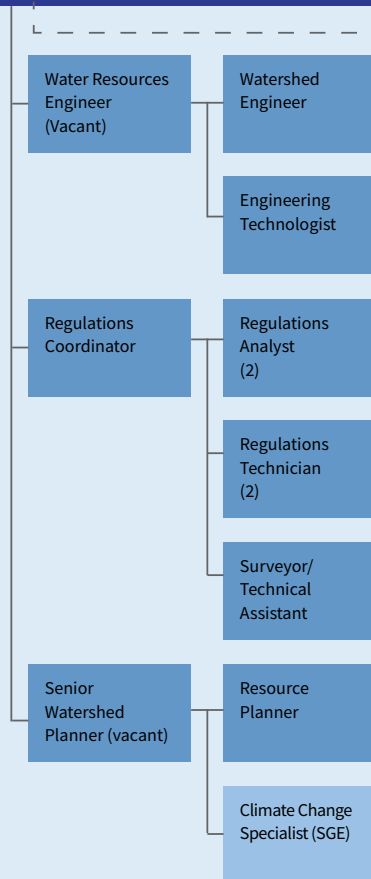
Water Resources Engineer (Vacant)

Watershed Engineer

Engineering Technologist

Regulations Coordinator

Regulations Analyst (2)

Regulations Technician (2)

Surveyor/ Technical Assistant

Senior Watershed Planner (vacant)

Resource Planner

Climate Change Specialist (SGE)